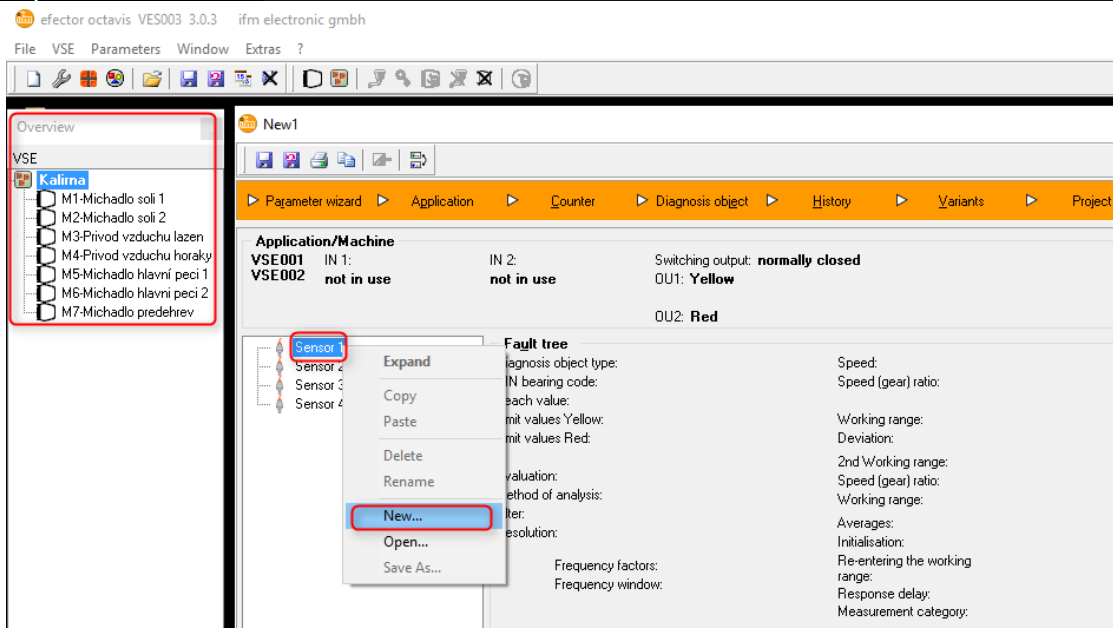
efector octavis VES003 3.0.3 ifm electronic gmbh

File VSE Parameters Window Extras ?

Overview

VSE
Kalima
M1-Michadlo soli 1
M2-Michadlo soli 2
M3-Privod vzduchu lazen
M4-Privod vzduchu horaky
M5-Michadlo hlavni peci 1
M6-Michadlo hlavni peci 2
M7-Michadlo predehrev

New1

Parameter wizard Application Counter Diagnosis object History Variants Project

Application/Machine
VSE001 IN 1: IN 2: Switching output: normally closed
VSE002 not in use not in use OU1: Yellow
OU2: Red

Sensor 1
Sensor 2
Sensor 3
Sensor 4

Expand
Copy
Paste
Delete
Rename
New...
Open...
Save As...

Fault tree
iagnosis object type:
IN bearing code:
each value:
mit values Yellow:
mit values Red:
valuation:
ethod of analysis:
lter:
esolution:
Frequency factors:
Frequency window:

Speed:
Speed (gear) ratio:
Working range:
Deviation:
2nd Working range:
Speed (gear) ratio:
Working range:
Averages:
Initialisation:
Re-entering the working range:
Response delay:
Measurement category: